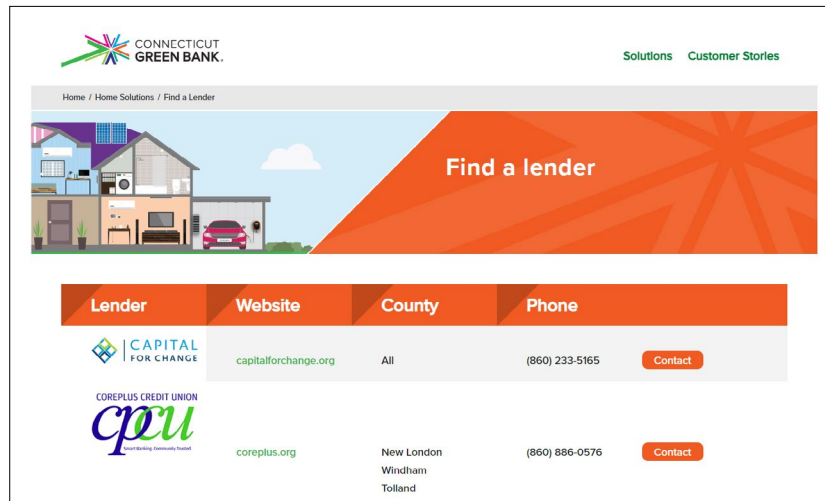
CONNECTICUT GREEN BANK.

Solutions Customer Stories

Home / Home Solutions / Find a Lender

Find a lender

| Lender | Website | County | Phone | |
|---|---|---|---|---|
| CAPITAL FOR CHANGE | capitalforchange.org | All | (860) 233-5165 | Contact |
| COREPLUS CREDIT UNION cpcu Smart Banking. Community Trusted. | coreplus.org | New London Windham Tolland | (860) 886-0576 | Contact |